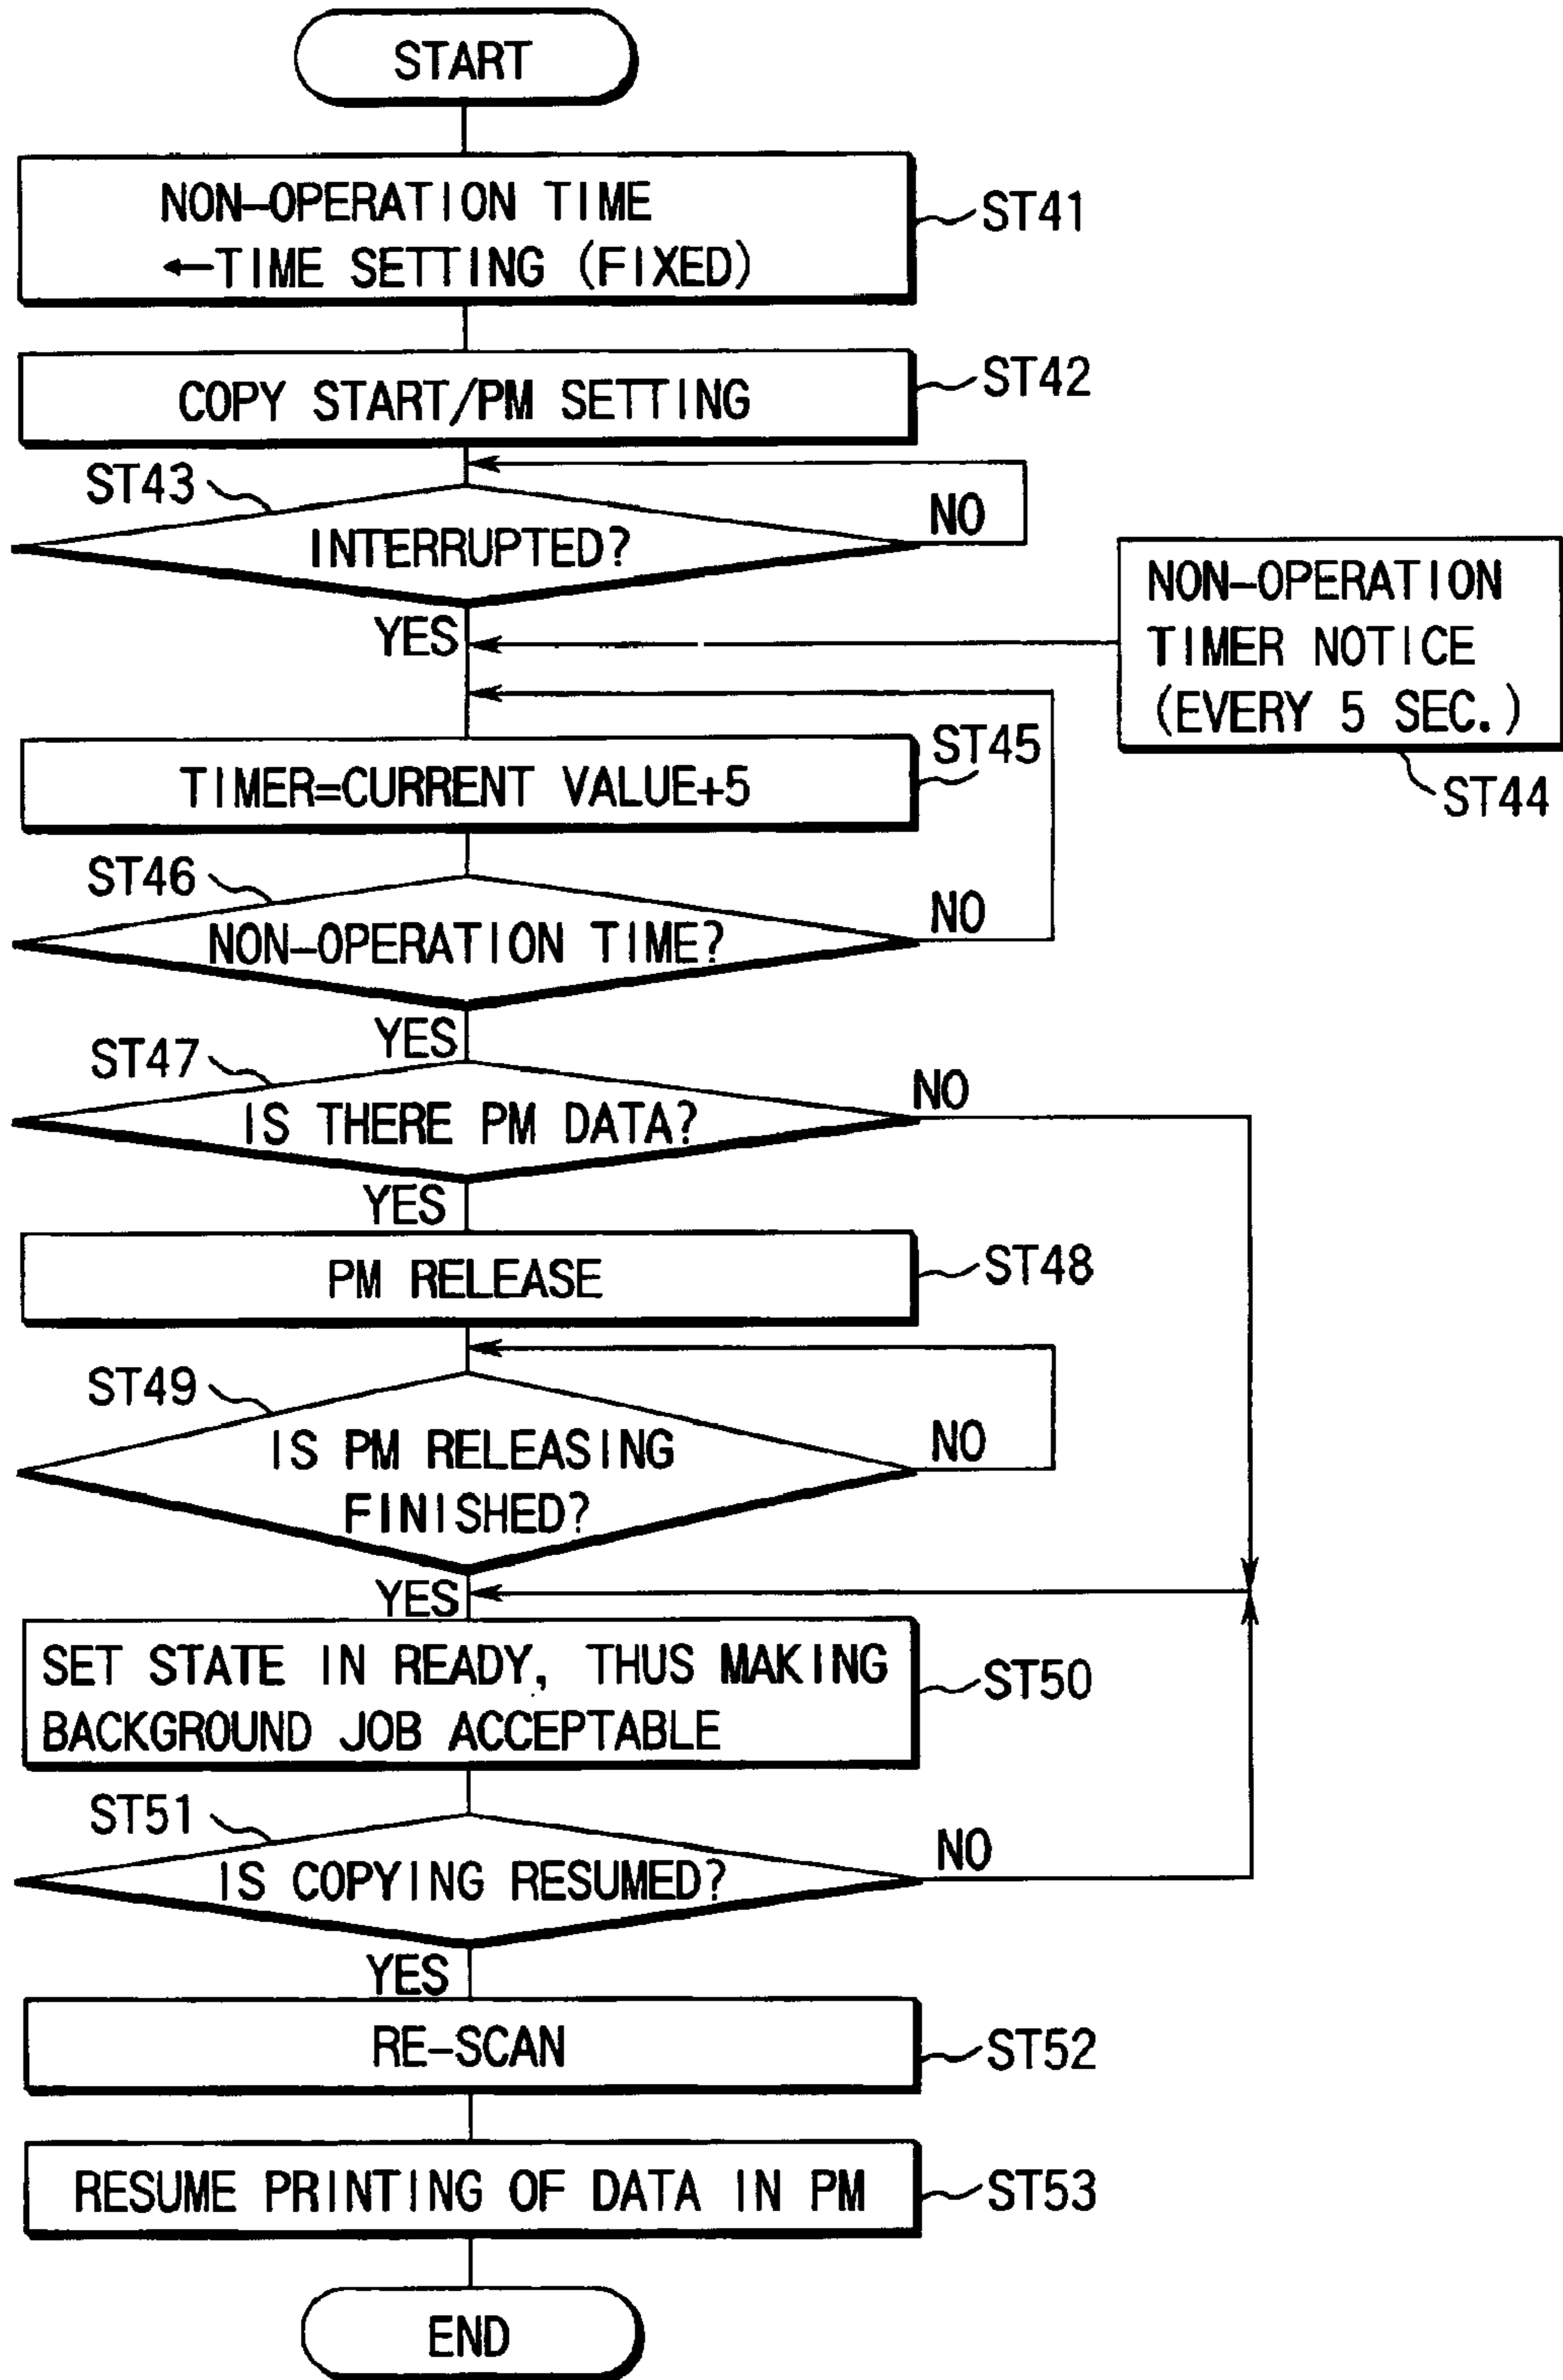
START

NON-OPERATION TIME ←TIME SETTING (FIXED)

ST41

COPY START/PM SETTING

ST42

ST43

INTERRUPTED?

NO

YES

NON-OPERATION TIMER NOTICE (EVERY 5 SEC.)

ST44

TIMER=CURRENT VALUE+5

ST45

ST46

NON-OPERATION TIME?

NO

YES

ST47

IS THERE PM DATA?

NO

YES

PM RELEASE

ST48

ST49

IS PM RELEASING FINISHED?

NO

YES

SET STATE IN READY, THUS MAKING BACKGROUND JOB ACCEPTABLE

ST50

ST51

IS COPYING RESUMED?

NO

YES

RE-SCAN

ST52

RESUME PRINTING OF DATA IN PM

ST53

END